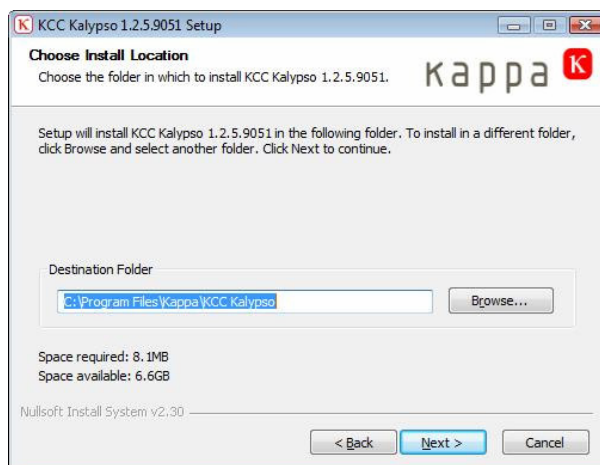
K KCC Kalypso 1.2.5.9051 Setup

Choose Install Location
Choose the folder in which to install KCC Kalypso 1.2.5.9051.

kappa K

Setup will install KCC Kalypso 1.2.5.9051 in the following folder. To install in a different folder, click Browse and select another folder. Click Next to continue.

Destination Folder

C:\Program Files\Kappa\KCC Kalypso

Browse...

Space required: 8.1MB
Space available: 6.6GB

Nullsoft Install System v2.30

< Back

Next >

Cancel